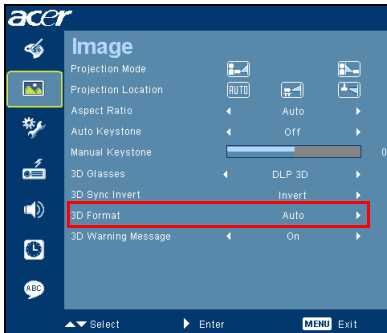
acer

Image

Projection Mode

Projection Location AUTO

Aspect Ratio Auto

Auto Keystone Off

Manual Keystone 0

3D Glasses DLP 3D

3D Sync Invert Invert

3D Format Auto

3D Warning Message On

Select Enter MENU Exit